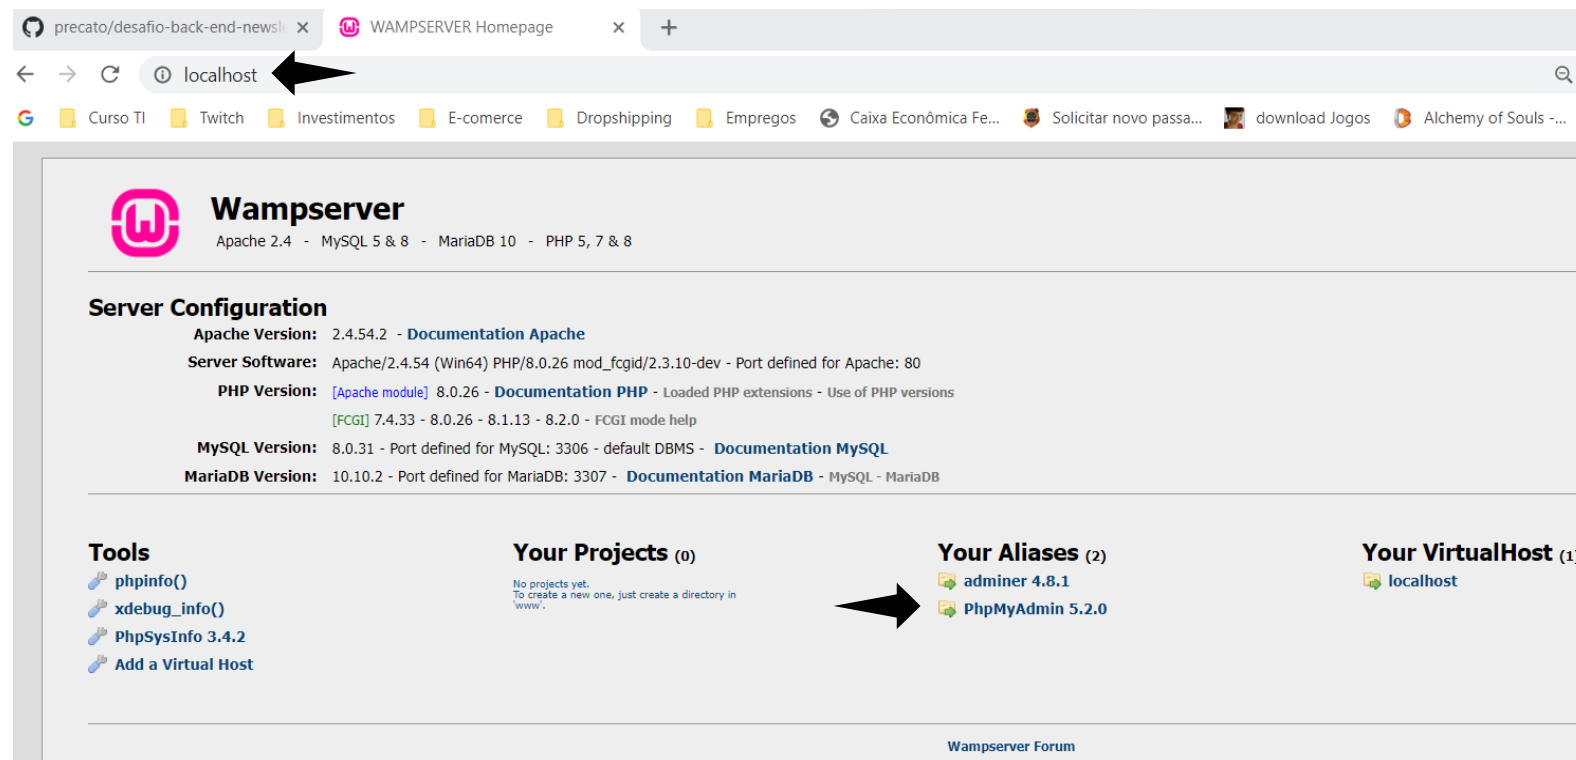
precato/desafio-back-end-newsl ×
WAMPSERVER Homepage ×
+

localhost

Curso TI Twitch Investimentos E-comerce Dropshipping Empregos Caixa Econômica Fe... Solicitar novo passa... download Jogos Alchemy of Souls -...

Wampserver
Apache 2.4 - MySQL 5 & 8 - MariaDB 10 - PHP 5, 7 & 8

Server Configuration

| | |
|---|---|
| Apache Version: | 2.4.54.2 - Documentation Apache |
| Server Software: | Apache/2.4.54 (Win64) PHP/8.0.26 mod_fcgid/2.3.10-dev - Port defined for Apache: 80 |
| PHP Version: | [Apache module] 8.0.26 - Documentation PHP - Loaded PHP extensions - Use of PHP versions |
| | [FCGI] 7.4.33 - 8.0.26 - 8.1.13 - 8.2.0 - FCGI mode help |
| MySQL Version: | 8.0.31 - Port defined for MySQL: 3306 - default DBMS - Documentation MySQL |
| MariaDB Version: | 10.10.2 - Port defined for MariaDB: 3307 - Documentation MariaDB - MySQL - MariaDB |

Tools
phpinfo()
xdebug_info()
PhpSysInfo 3.4.2
Add a Virtual Host

Your Projects (0)
No projects yet.
To create a new one, just create a directory in 'www'.

Your Aliases (2)
adminer 4.8.1
PhpMyAdmin 5.2.0

Your VirtualHost (1
localhost

Wampserver Forum